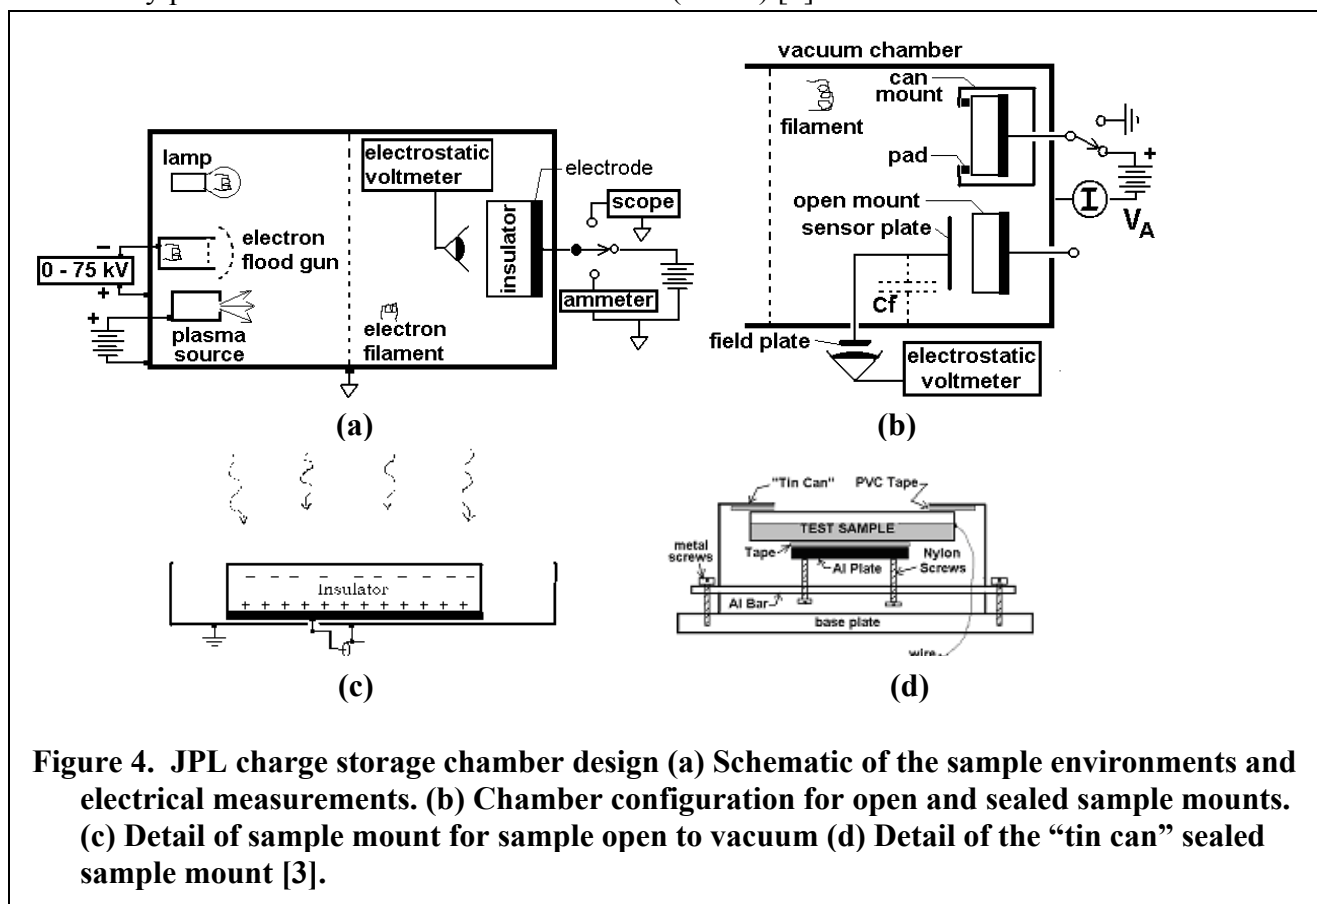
lamp

0 - 75 kV

electron flood gun

plasma source

electrostatic voltmeter

electrode

insulator

scope

ammeter

electron filament

(a)

vacuum chamber

filament

can mount

pad

open mount

sensor plate

Cf

field plate

electrostatic voltmeter

$V_A$

(b)

Insulator

(c)

"Tin Can"

PVC Tape

TEST SAMPLE

metal screws

Tape

Al Plate

Nylon Screws

Al Bar

base plate

wire

(d)

Figure 4. JPL charge storage chamber design (a) Schematic of the sample environments and electrical measurements. (b) Chamber configuration for open and sealed sample mounts. (c) Detail of sample mount for sample open to vacuum (d) Detail of the "tin can" sealed sample mount [3].